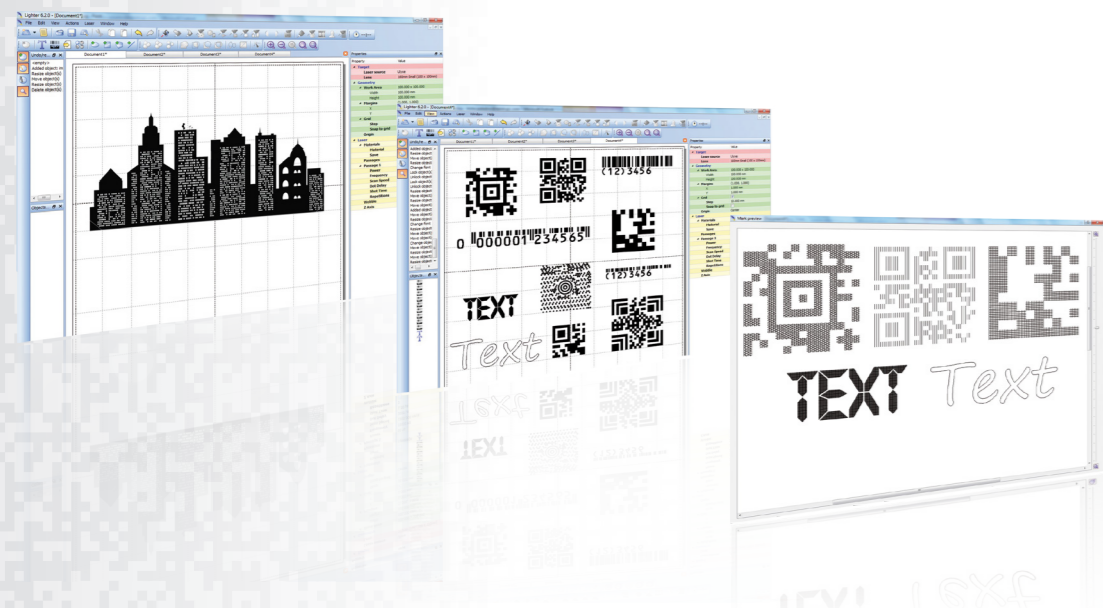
Lighter 6.2.0 - [Document1*]

File Edit View Actions Laser Window Help

Undo/Re

<empty>
Added object m
Resize object(s)
Move object(s)
Resize object(s)
Delete object(s)

Objects

Document1* Document2* Document3*

Properties

Property Value

Target
Laser source
Lens

Geometry
Work Area
Width
Height
Margins

Grid
Show
Snap to grid
Angle

Laser

Lighter 6.2.0 - [Document4*]

File Edit View Actions Laser Window Help

(12)3456

0 000001 234565

(12)3456

TEXT

Text

Mark preview

TEXT Text